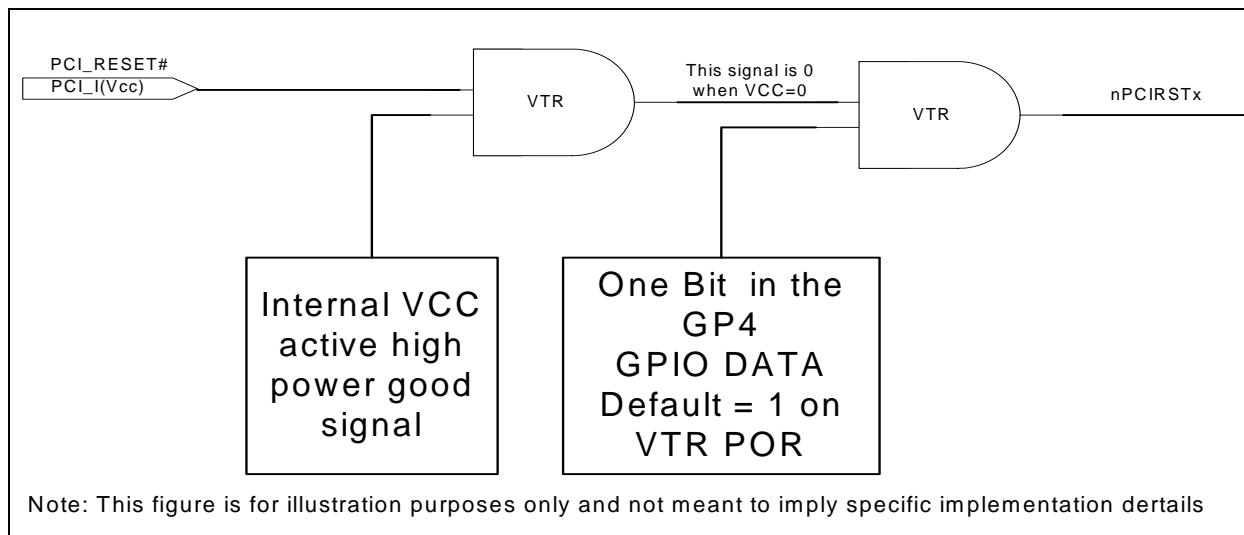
PCI_RESET#
PCI_I(Vcc)

VTR

This signal is 0 when VCC=0

VTR

nPCIRSTx

Internal VCC active high power good signal

One Bit in the GP4 GPIO DATA Default = 1 on VTR POR

Note: This figure is for illustration purposes only and not meant to imply specific implementation dertails